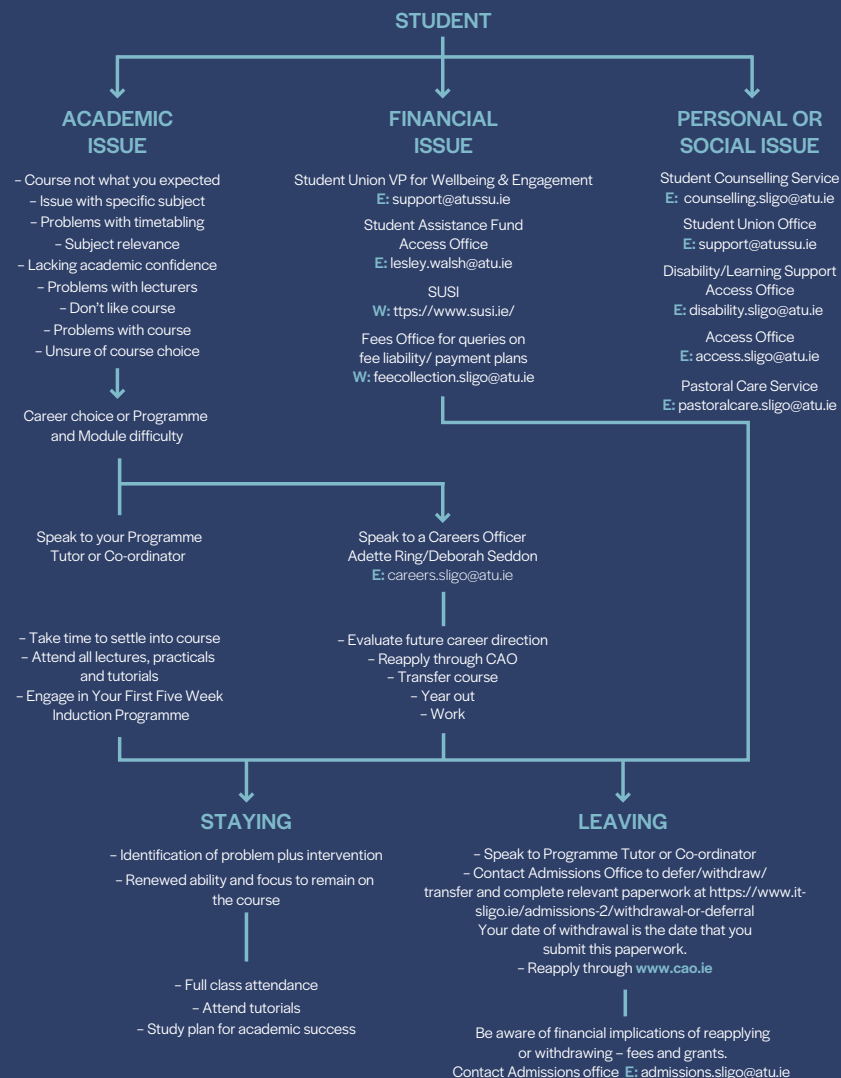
STUDENT

ACADEMIC ISSUE

- Course not what you expected
- Issue with specific subject
- Problems with timetabling
- Subject relevance
- Lacking academic confidence
- Problems with lecturers
- Don't like course
- Problems with course
- Unsure of course choice

Career choice or Programme and Module difficulty

FINANCIAL ISSUE

Student Union VP for Wellbeing & Engagement
E: support@atussu.ie

Student Assistance Fund
Access Office
E: lesley.walsh@atu.ie

SUSI
W: ttps://www.susi.ie/

Fees Office for queries on fee liability/ payment plans
W: feecollection.sligo@atu.ie

PERSONAL OR SOCIAL ISSUE

Student Counselling Service
E: counselling.sligo@atu.ie

Student Union Office
E: support@atussu.ie

Disability/Learning Support
Access Office
E: disability.sligo@atu.ie

Access Office
E: access.sligo@atu.ie

Pastoral Care Service
E: pastoralcare.sligo@atu.ie

Speak to your Programme Tutor or Co-ordinator

Speak to a Careers Officer
Adette Ring/Deborah Seddon
E: careers.sligo@atu.ie

- Take time to settle into course
- Attend all lectures, practicals and tutorials
- Engage in Your First Five Week Induction Programme

- Evaluate future career direction
- Reapply through CAO
- Transfer course
- Year out
- Work

STAYING

- Identification of problem plus intervention
- Renewed ability and focus to remain on the course

- Full class attendance
- Attend tutorials
- Study plan for academic success

LEAVING

- Speak to Programme Tutor or Co-ordinator
- Contact Admissions Office to defer/withdraw/ transfer and complete relevant paperwork at https://www.it-sligo.ie/admissions-2/withdrawal-or-deferral
Your date of withdrawal is the date that you submit this paperwork.
- Reapply through www.cao.ie

Be aware of financial implications of reapplying or withdrawing – fees and grants.
Contact Admissions office E: admissions.sligo@atu.ie